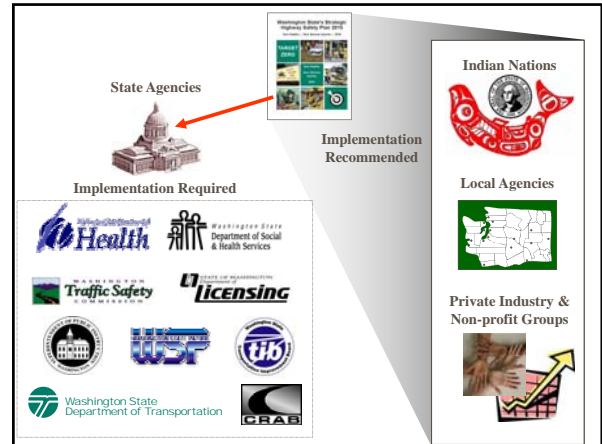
Washington State's Strategic Highway Safety Plan 2010

TARGET ZERO

State Agencies

Implementation Recommended

Implementation Required

Health

Washington State Department of Social & Health Services

WASHINGTON Traffic Safety COMMISSION

STATE OF WASHINGTON Department of Licensing

WSP

tib

Washington State Department of Transportation

CRAB

Indian Nations

Local Agencies

Private Industry & Non-profit Groups